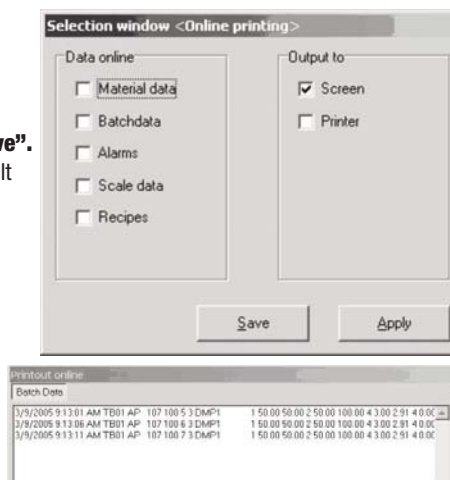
ve".
lt

Selection window <Online printing>

Data online
Material data
Batchdata
Alarms
Scale data
Recipes

Output to
Screen
Printer

Save

Apply

Printout online

Batch Data

3/9/2005 9:13:01 AM TB01 AP 107 100 5 3 DMP1 1 50.00 50.00 2 50.00 100.00 4 3.00 2.91 4 0.0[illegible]
3/9/2005 9:13:06 AM TB01 AP 107 100 6 3 DMP1 1 50.00 50.00 2 50.00 100.00 4 3.00 2.91 4 0.0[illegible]
3/9/2005 9:13:11 AM TB01 AP 107 100 7 3 DMP1 1 50.00 50.00 2 50.00 100.00 4 3.00 2.91 4 0.0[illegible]